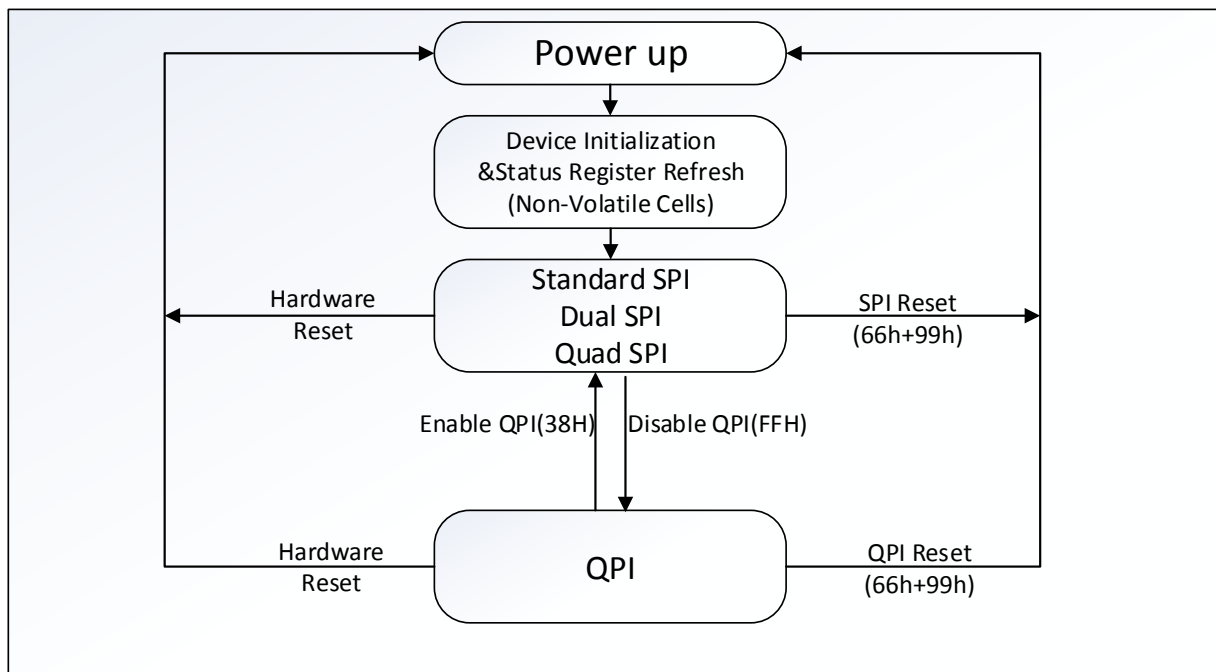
Power up

Device Initialization
&Status Register Refresh
(Non-Volatile Cells)

Hardware
Reset

Standard SPI
Dual SPI
Quad SPI

SPI Reset
(66h+99h)

Enable QPI(38H)

Disable QPI(FFH)

Hardware
Reset

QPI

QPI Reset
(66h+99h)